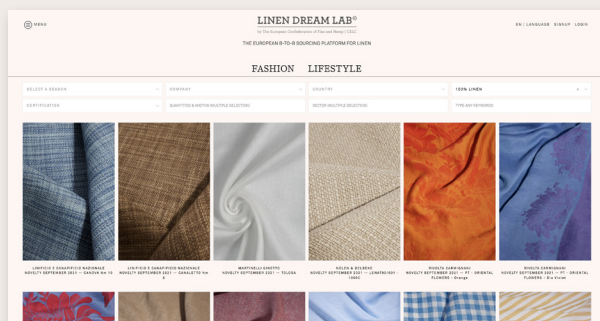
MENU

LINEN DREAM LAB®

by The European Confederation of Flax and Hemp | CELC

EN | LANGUAGE SIGNUP LOGIN

THE EUROPEAN B-TO-B SOURCING PLATFORM FOR LINEN

FASHION LIFESTYLE

SELECT A SEASON

COMPANY

COUNTRY

100% LINEN

CERTIFICATION

QUANTITIES & METRE (MULTIPLE SELECTION)

SECTOR (MULTIPLE SELECTION)

TYPE ANY KEYWORDS

LINIFICIO E CANAPIFICIO NAZIONALE NOVELTY SEPTEMBER 2021 — CANDIA NM 10

LINIFICIO E CANAPIFICIO NAZIONALE NOVELTY SEPTEMBER 2021 — CANALETTO NM 6

MARTINELLI GINETTO NOVELTY SEPTEMBER 2021 — TOLOSA

NOLEN & BOLSENS NOVELTY SEPTEMBER 2021 — LENATRO 9OY - 15692

RIVOLTA CARMIGNANI NOVELTY SEPTEMBER 2021 — PT - ORIENTAL FLOWERS - Orange

RIVOLTA CARMIGNANI NOVELTY SEPTEMBER 2021 — PT - ORIENTAL FLOWERS - Blu Violet